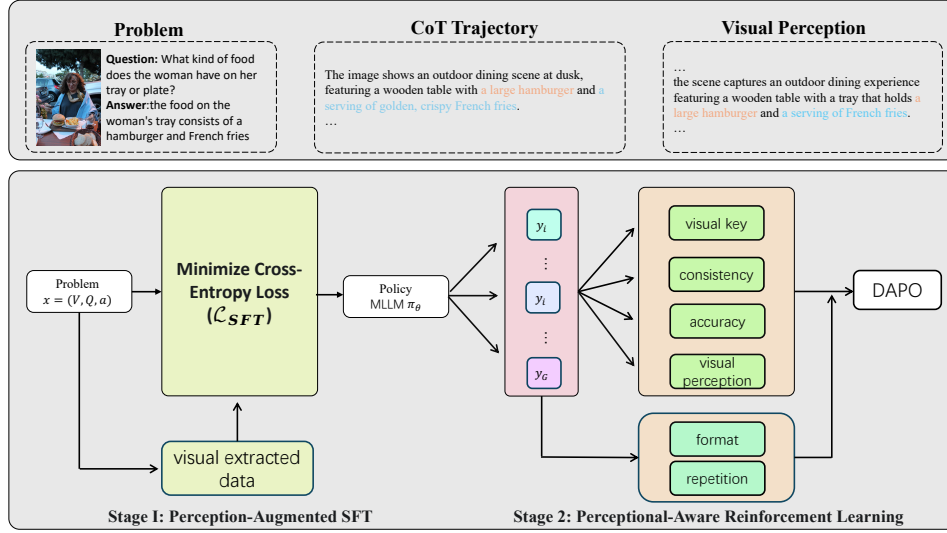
Problem

**Question:** What kind of food does the woman have on her tray or plate?
**Answer**:the food on the woman's tray consists of a hamburger and French fries

CoT Trajectory

The image shows an outdoor dining scene at dusk, featuring a wooden table with a large hamburger and a serving of golden, crispy French fries.
…

Visual Perception

…
the scene captures an outdoor dining experience featuring a wooden table with a tray that holds a large hamburger and a serving of French fries.
…

Problem
$x = (V, Q, a)$

**Minimize Cross-Entropy Loss ($\mathcal{L}_{SFT}$)**

visual extracted data

Policy
MLLM $\pi_\theta$

$y_1$
⋮
$y_i$
⋮
$y_G$

visual key

consistency

accuracy

visual perception

format

repetition

DAPO

Stage I: Perception-Augmented SFT

Stage 2: Perceptional-Aware Reinforcement Learning